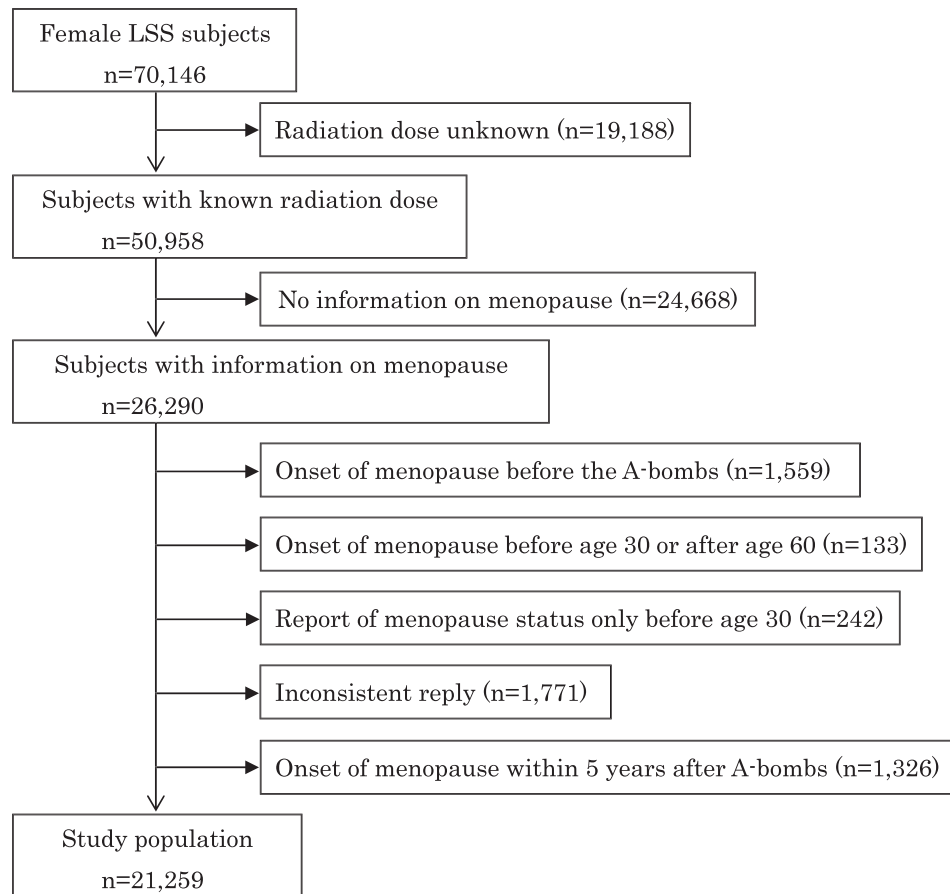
Female LSS subjects
n=70,146

Radiation dose unknown (n=19,188)

Subjects with known radiation dose
n=50,958

No information on menopause (n=24,668)

Subjects with information on menopause
n=26,290

Onset of menopause before the A-bombs (n=1,559)

Onset of menopause before age 30 or after age 60 (n=133)

Report of menopause status only before age 30 (n=242)

Inconsistent reply (n=1,771)

Onset of menopause within 5 years after A-bombs (n=1,326)

Study population
n=21,259